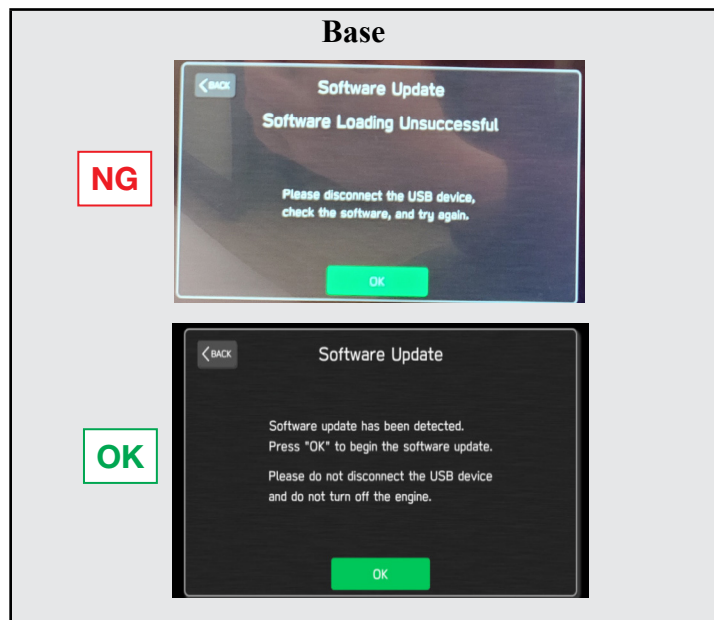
Base

NG

BACK

Software Update

Software Loading Unsuccessful

Please disconnect the USB device, check the software, and try again.

OK

OK

BACK

Software Update

Software update has been detected. Press "OK" to begin the software update.

Please do not disconnect the USB device and do not turn off the engine.

OK